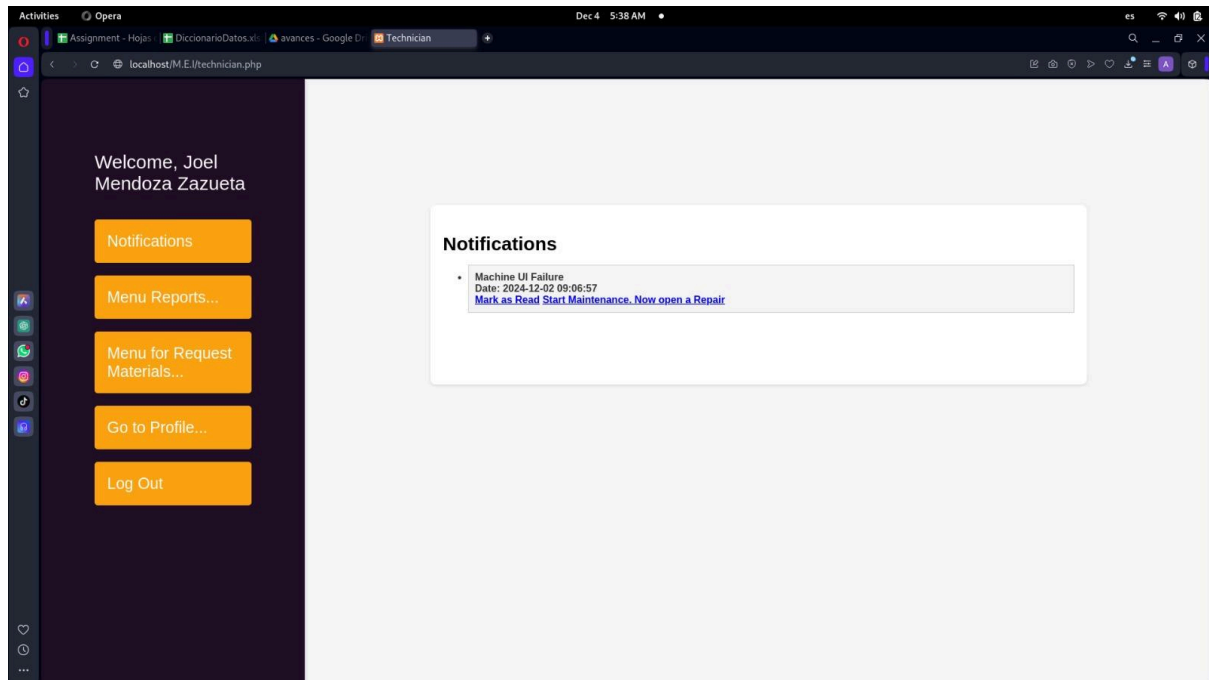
Activities Opera Dec 4 5:38 AM es

Assignment - Hojas | DiccionarioDatos.xls | avances - Google Dr | Technician

localhost/M.E.I/technician.php

Welcome, Joel Mendoza Zazueta

Notifications

Menu Reports...

Menu for Request Materials...

Go to Profile...

Log Out

Notifications

Machine UI Failure
Date: 2024-12-02 09:06:57
Mark as Read Start Maintenance. Now open a Repair